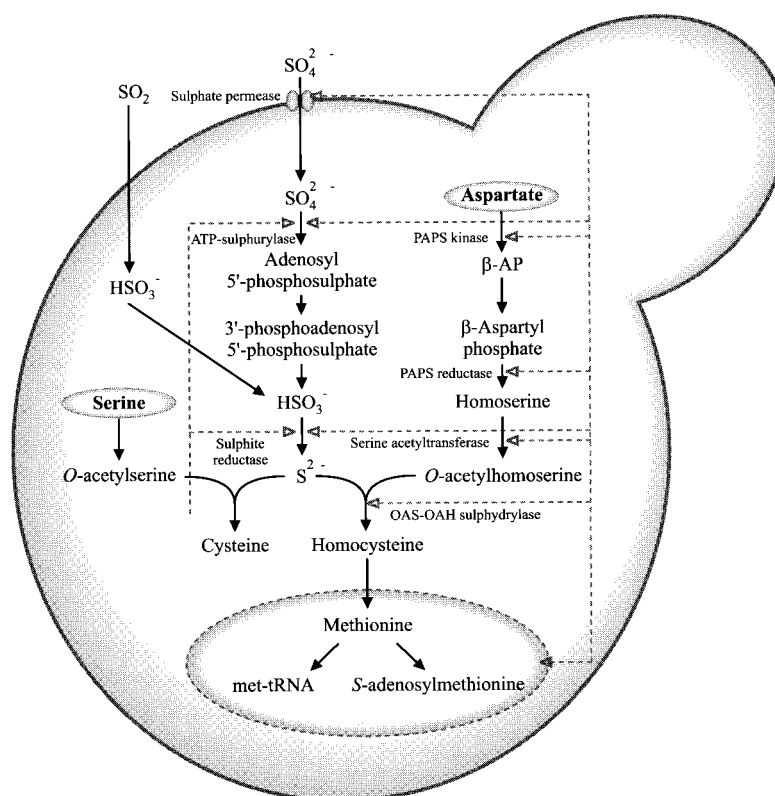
$SO_4^{2-}$

$SO_2$

Sulphate permease

$SO_4^{2-}$

Aspartate

ATP-sulphurylase

PAPS kinase

Adenosyl 5'-phosphosulphate

β-AP

$HSO_3^-$

3'-phosphoadenosyl 5'-phosphosulphate

β-Aspartyl phosphate

PAPS reductase

Serine

$HSO_3^-$

Homoserine

Sulphite reductase

Serine acetyltransferase

*O*-acetylserine

$S^{2-}$

*O*-acetylhomoserine

OAS-OAH sulphydrylase

Cysteine

Homocysteine

Methionine

met-tRNA

*S*-adenosylmethionine